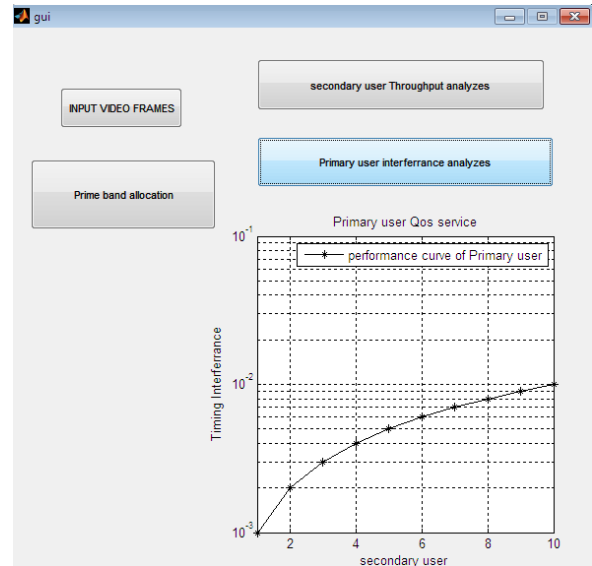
gui

INPUT VIDEO FRAMES

secondary user Throughput analyzes

Primary user interferrance analyzes

Prime band allocation

Primary user Qos service

performance curve of Primary user

$10^{-1}$

$10^{-2}$

$10^{-3}$

Timing Interferrance

2 4 6 8 10

secondary user